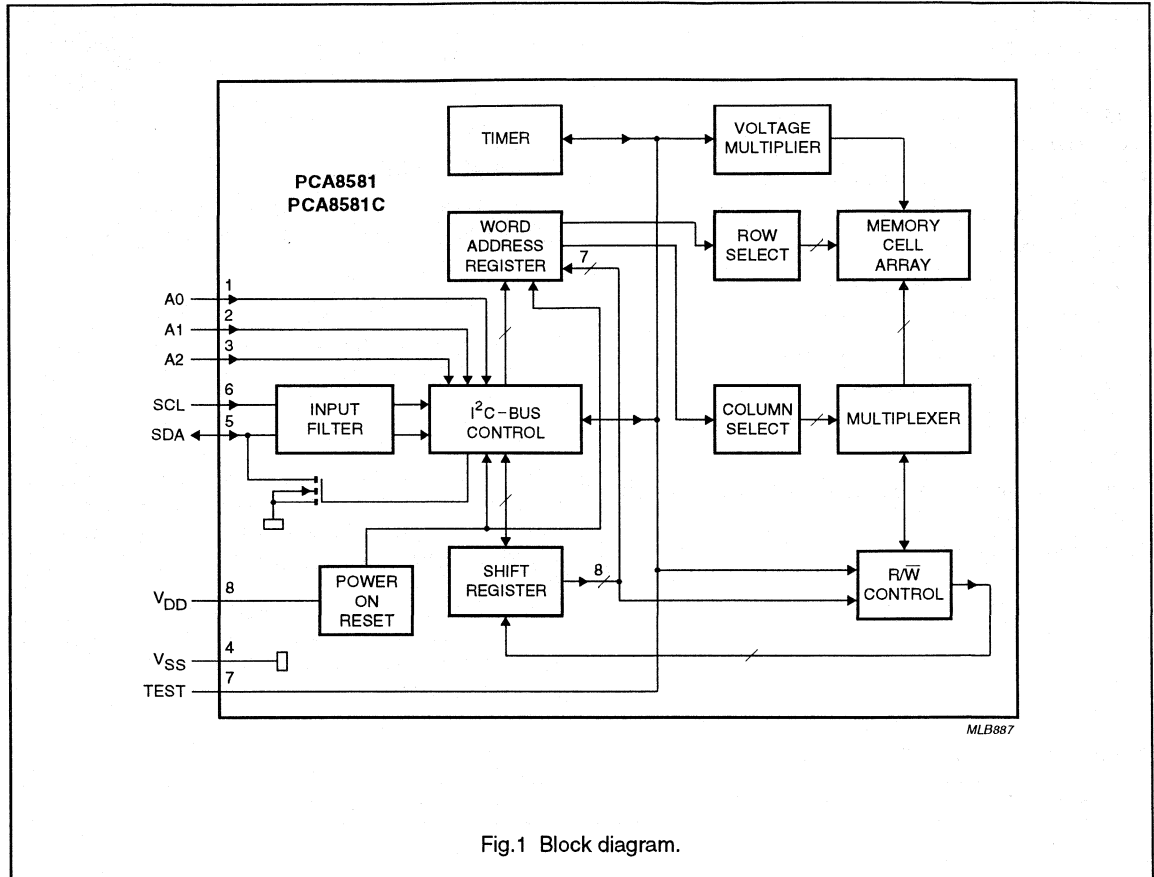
TIMER

VOLTAGE MULTIPLIER

PCA8581
PCA8581C

WORD ADDRESS REGISTER

7

ROW SELECT

MEMORY CELL ARRAY

A0 1
A1 2
A2 3
SCL 6
SDA 5

INPUT FILTER

$I^2C$-BUS CONTROL

COLUMN SELECT

MULTIPLEXER

SHIFT REGISTER

8

$R/\overline{W}$ CONTROL

$V_{DD}$ 8

POWER ON RESET

$V_{SS}$ 4
TEST 7

MLB887

Fig.1 Block diagram.